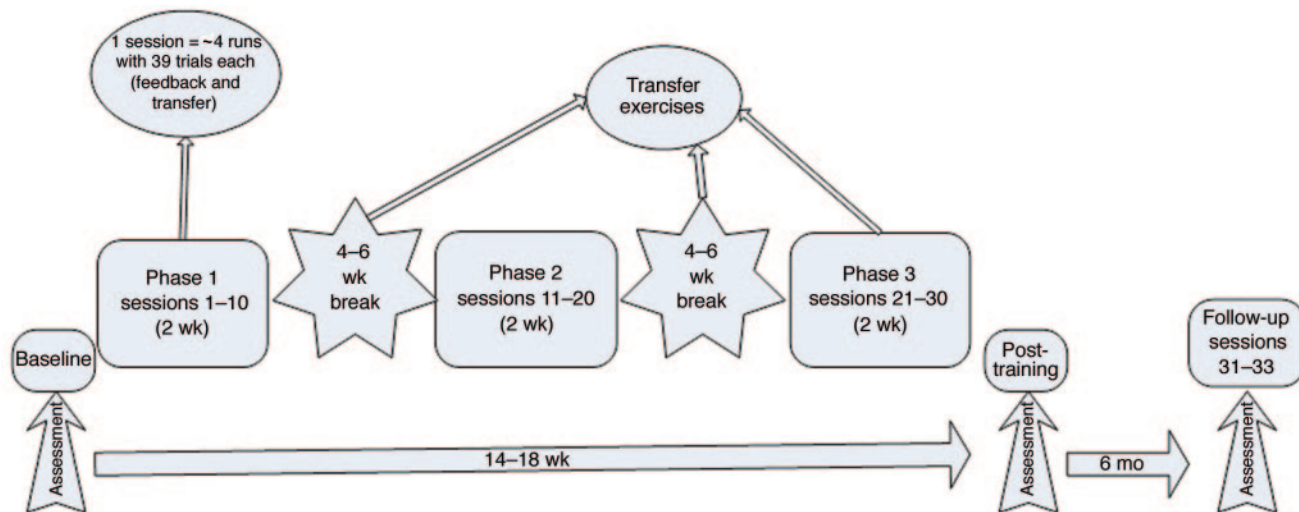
1 session = ~4 runs with 39 trials each (feedback and transfer)

Transfer exercises

Phase 1 sessions 1–10 (2 wk)

4–6 wk break

Phase 2 sessions 11–20 (2 wk)

4–6 wk break

Phase 3 sessions 21–30 (2 wk)

Baseline

Post-training

Follow-up sessions 31–33

Assessment

14–18 wk

Assessment

6 mo

Assessment